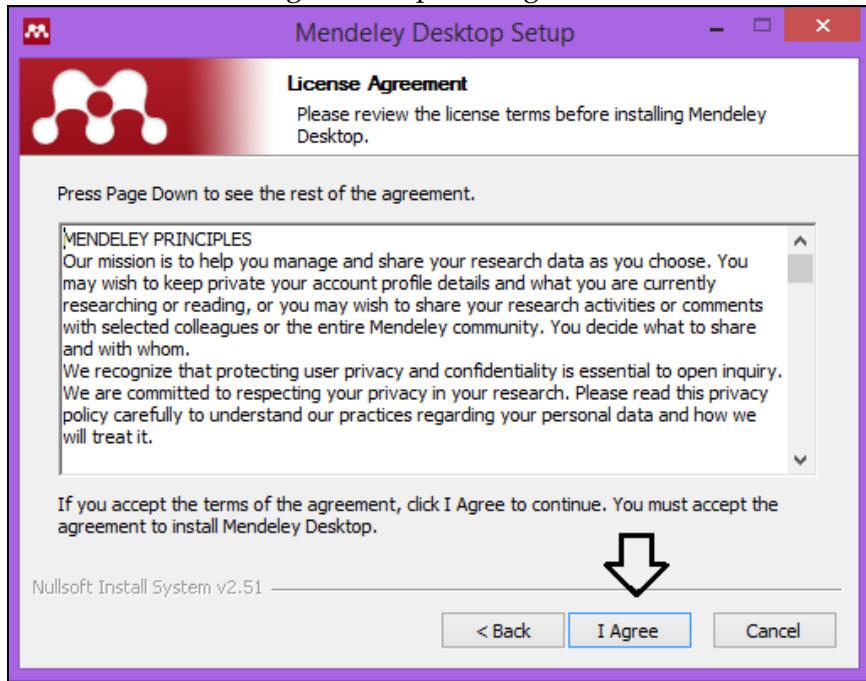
Mendeley Desktop Setup

License Agreement

Please review the license terms before installing Mendeley Desktop.

Press Page Down to see the rest of the agreement.

MENDELEY PRINCIPLES
Our mission is to help you manage and share your research data as you choose. You may wish to keep private your account profile details and what you are currently researching or reading, or you may wish to share your research activities or comments with selected colleagues or the entire Mendeley community. You decide what to share and with whom.
We recognize that protecting user privacy and confidentiality is essential to open inquiry. We are committed to respecting your privacy in your research. Please read this privacy policy carefully to understand our practices regarding your personal data and how we will treat it.

If you accept the terms of the agreement, click I Agree to continue. You must accept the agreement to install Mendeley Desktop.

Nullsoft Install System v2.51

< Back I Agree Cancel